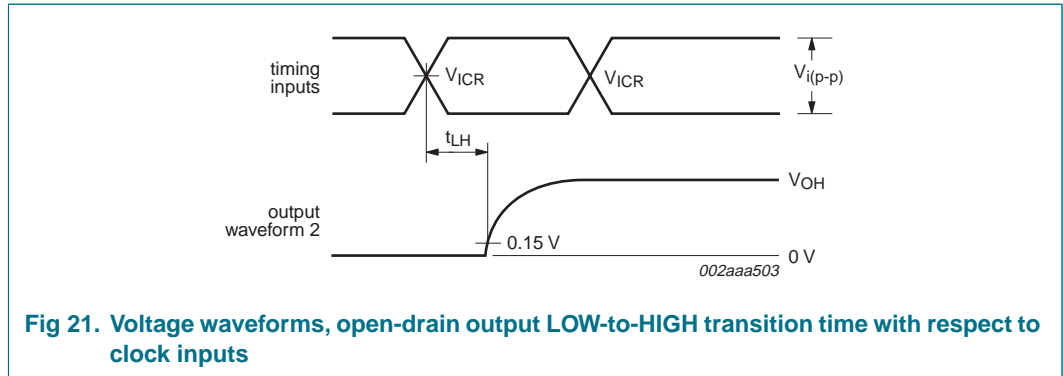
timing inputs

$V_{ICR}$

$V_{ICR}$

$V_{i(p-p)}$

$t_{LH}$

$V_{OH}$

output waveform 2

0.15 V

0 V

002aaa503

**Fig 21. Voltage waveforms, open-drain output LOW-to-HIGH transition time with respect to clock inputs**